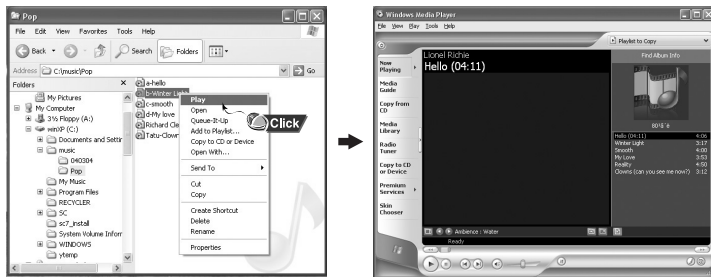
Pop

File Edit View Favorites Tools Help

Back Search Folders

Address C:\music\Pop Go

Folders

My Pictures
My Computer
3½ Floppy (A:)
winXP (C:)
Documents and Settin
music
040304
Pop
My Music
Program Files
RECYCLER
SC
sc7_install
System Volume Inform
WINDOWS
ytemp

a-hello
b-Winter Ligh
c-smooth
d-My love
Richard Cl
Tatu-Clown

Play
Open
Queue-It-Up
Add to Playlist...
Copy to CD or Device
Open With...
Send To
Cut
Copy
Create Shortcut
Delete
Rename
Properties

Click

Windows Media Player

File View Play Tools Help

Playlist to Copy

Now Playing
Media Guide
Copy from CD
Media Library
Radio Tuner
Copy to CD or Device
Premium Services
Skin Chooser

Lionel Richie
Hello (04:11)

Find Album Info

Hello (04:11) 4:06
Winter Light 3:17
Smooth 4:00
My Love 3:53
Reality 4:50
Clowns (can you see me now?) 3:12

Ambience : Water

Ready